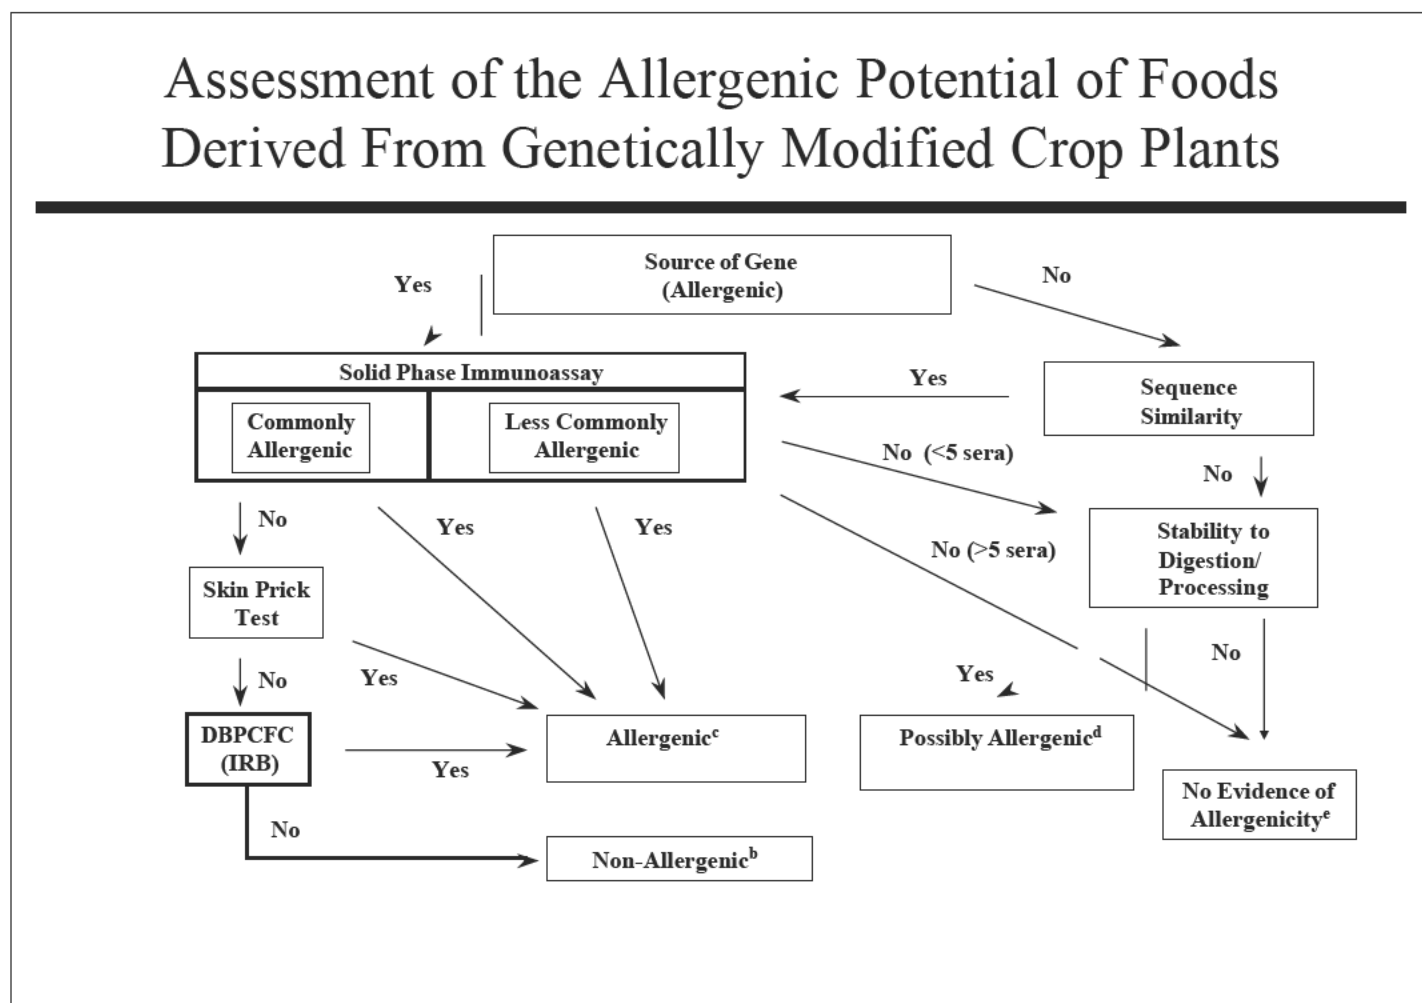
Assessment of the Allergenic Potential of Foods Derived From Genetically Modified Crop Plants

Source of Gene (Allergenic)

Yes

No

Solid Phase Immunoassay

Commonly Allergenic

Less Commonly Allergenic

Yes

Sequence Similarity

No (<5 sera)

No

No

Yes

Yes

No (>5 sera)

Stability to Digestion/ Processing

Skin Prick Test

No

Yes

No

Yes

DBPCFC (IRB)

Yes

Allergenic$^c$

Possibly Allergenic$^d$

No Evidence of Allergenicity$^e$

No

Non-Allergenic$^b$